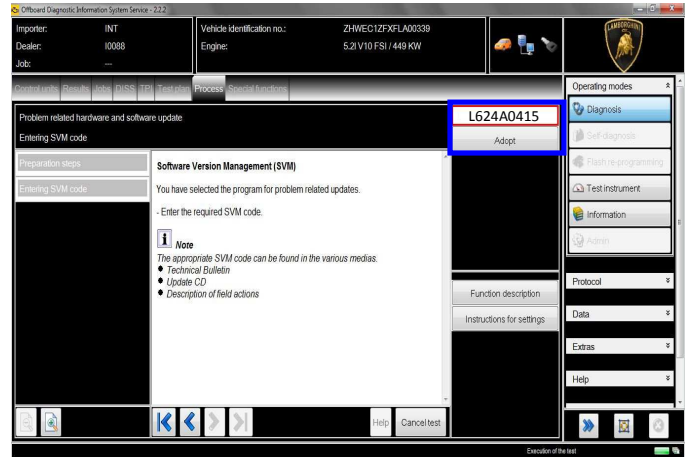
Offboard Diagnostic Information System Service - 2.2.2

Importer: INT
Dealer: I0088
Job: ---

Vehicle identification no.: ZHWEC1ZFXFLA00339
Engine: 5.2l V10 FSI / 449 KW

LAMBORGHINI

Control units Results Jobs DISS TPI Test plan Process Special functions

Problem related hardware and software update
Entering SVM code

L624A0415
Adopt

Preparation steps
Entering SVM code

Software Version Management (SVM)

You have selected the program for problem related updates.

- Enter the required SVM code.

Note
The appropriate SVM code can be found in the various medias.
• Technical Bulletin
• Update CD
• Description of field actions

Function description
Instructions for settings

Help Cancel test

Operating modes
Diagnosis
Self-diagnosis
Flash re-programming
Test instrument
Information
Admin

Protocol
Data
Extras
Help

Execution of the test